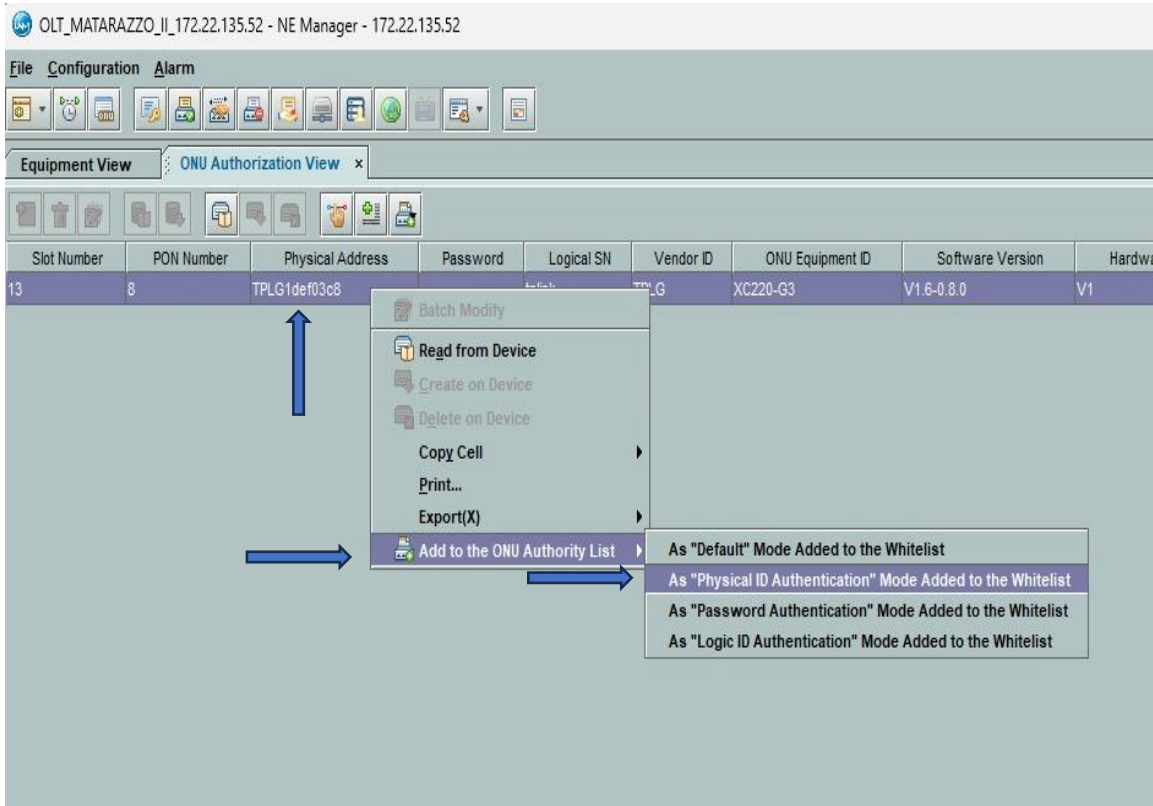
OLT_MATARAZZO_II_172.22.135.52 - NE Manager - 172.22.135.52

File Configuration Alarm

Equipment View | ONU Authorization View ×

| Slot Number | PON Number | Physical Address | Password | Logical SN | Vendor ID | ONU Equipment ID | Software Version | Hardwa |
|---|---|---|---|---|---|---|---|---|
| 13 | 8 | TPLG1def03c8 | | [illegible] | TPLG | XC220-G3 | V1.6-0.8.0 | V1 |

Batch Modify
Read from Device
Create on Device
Delete on Device
Copy Cell
Print...
Export(X)
Add to the ONU Authority List

As "Default" Mode Added to the Whitelist
As "Physical ID Authentication" Mode Added to the Whitelist
As "Password Authentication" Mode Added to the Whitelist
As "Logic ID Authentication" Mode Added to the Whitelist